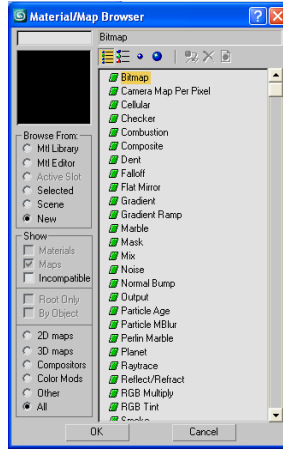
Material/Map Browser

Bitmap

Browse From:
Mtl Library
Mtl Editor
Active Slot
Selected
Scene
New

Show
Materials
Maps
Incompatible

Root Only
By Object

2D maps
3D maps
Compositors
Color Mods
Other
All

Bitmap
Camera Map Per Pixel
Cellular
Checker
Combustion
Composite
Dent
Falloff
Flat Mirror
Gradient
Gradient Ramp
Marble
Mask
Mix
Noise
Normal Bump
Output
Particle Age
Particle MBlur
Perlin Marble
Planet
Raytrace
Reflect/Refract
RGB Multiply
RGB Tint
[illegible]

OK
Cancel